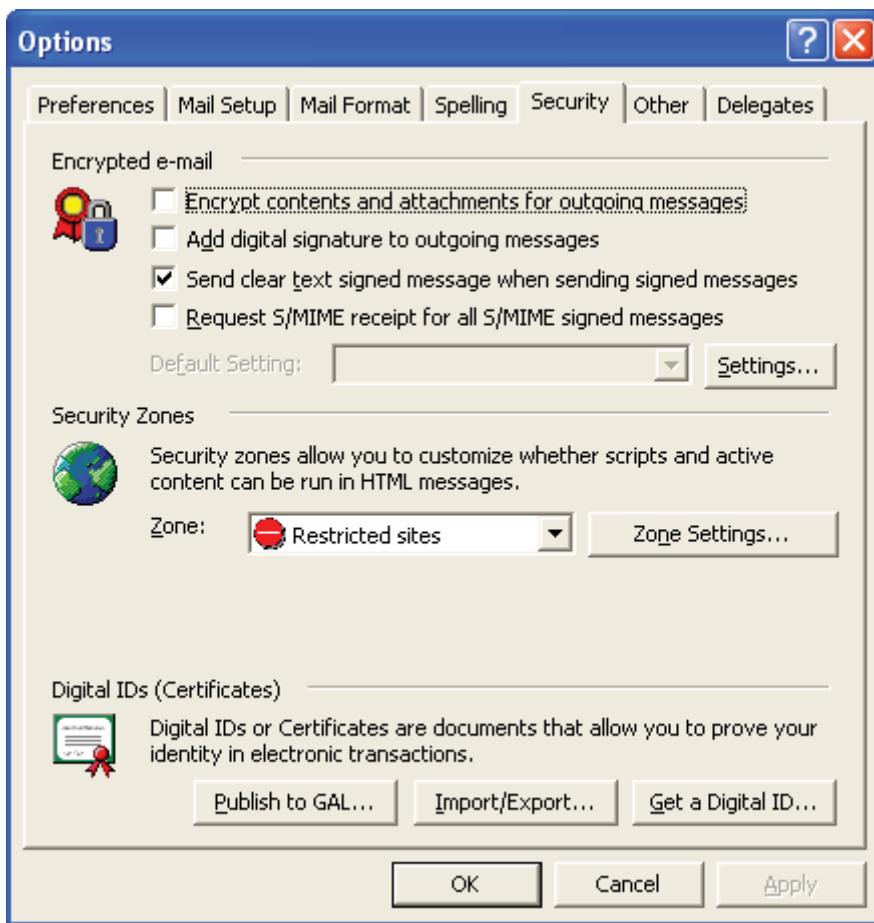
Options

Preferences | Mail Setup | Mail Format | Spelling | Security | Other | Delegates

Encrypted e-mail

Encrypt contents and attachments for outgoing messages

Add digital signature to outgoing messages

Send clear text signed message when sending signed messages

Request S/MIME receipt for all S/MIME signed messages

Default Setting:

Settings...

Security Zones

Security zones allow you to customize whether scripts and active content can be run in HTML messages.

Zone: Restricted sites

Zone Settings...

Digital IDs (Certificates)

Digital IDs or Certificates are documents that allow you to prove your identity in electronic transactions.

Publish to GAL... Import/Export... Get a Digital ID...

OK Cancel Apply